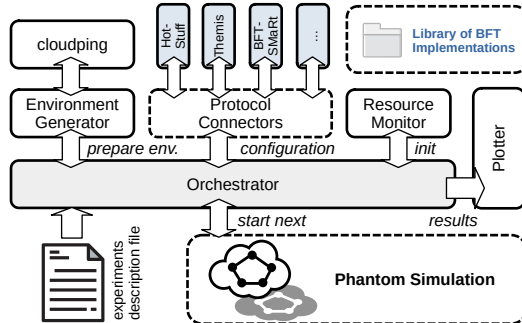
cloudping

Hot-Stuff

Themis

BFT-SMaRt

...

Library of BFT Implementations

Environment Generator

Protocol Connectors

Resource Monitor

Plotter

prepare env.

configuration

init

Orchestrator

start next

results

experiments description file

Phantom Simulation